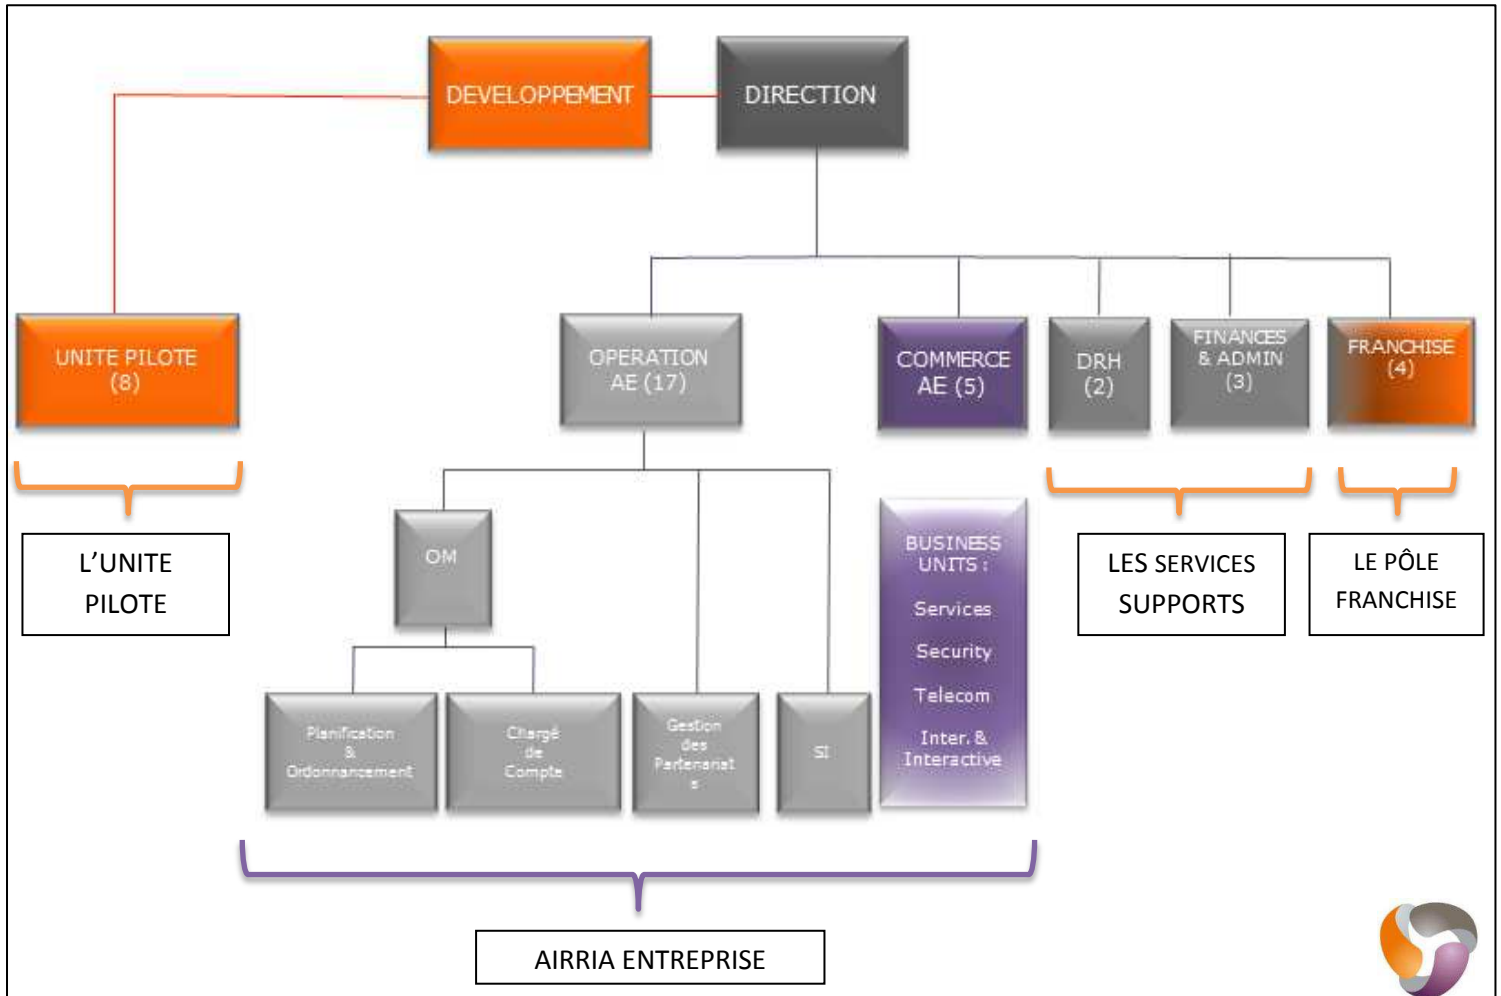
DEVELOPPEMENT

DIRECTION

UNITE PILOTE (8)

OPERATION AE (17)

COMMERCE AE (5)

DRH (2)

FINANCES & ADMIN (3)

FRANCHISE (4)

L'UNITE PILOTE

OM

BUSINESS UNITS :

Services

Security

Telecom

Inter. & Interactive

LES SERVICES SUPPORTS

LE PÔLE FRANCHISE

Planification & Ordonnancement

Chargé de Compte

Gestion des Partenariat s

SI

AIRRIA ENTREPRISE